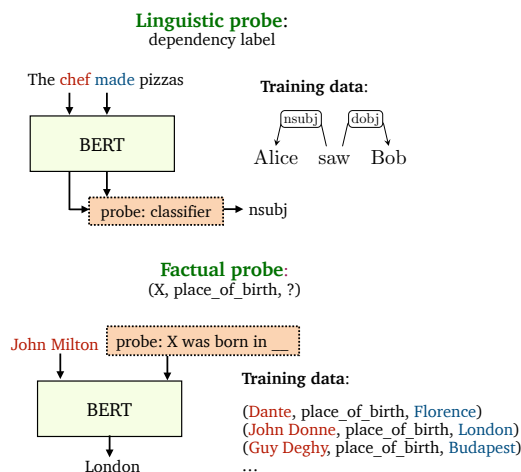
**Linguistic probe**:
dependency label

The chef made pizzas

BERT

probe: classifier → nsubj

**Training data**:

nsubj dobj

Alice saw Bob

**Factual probe**:
(X, place_of_birth, ?)

John Milton

probe: X was born in __

BERT

London

**Training data**:

(Dante, place_of_birth, Florence)
(John Donne, place_of_birth, London)
(Guy Deghy, place_of_birth, Budapest)
...